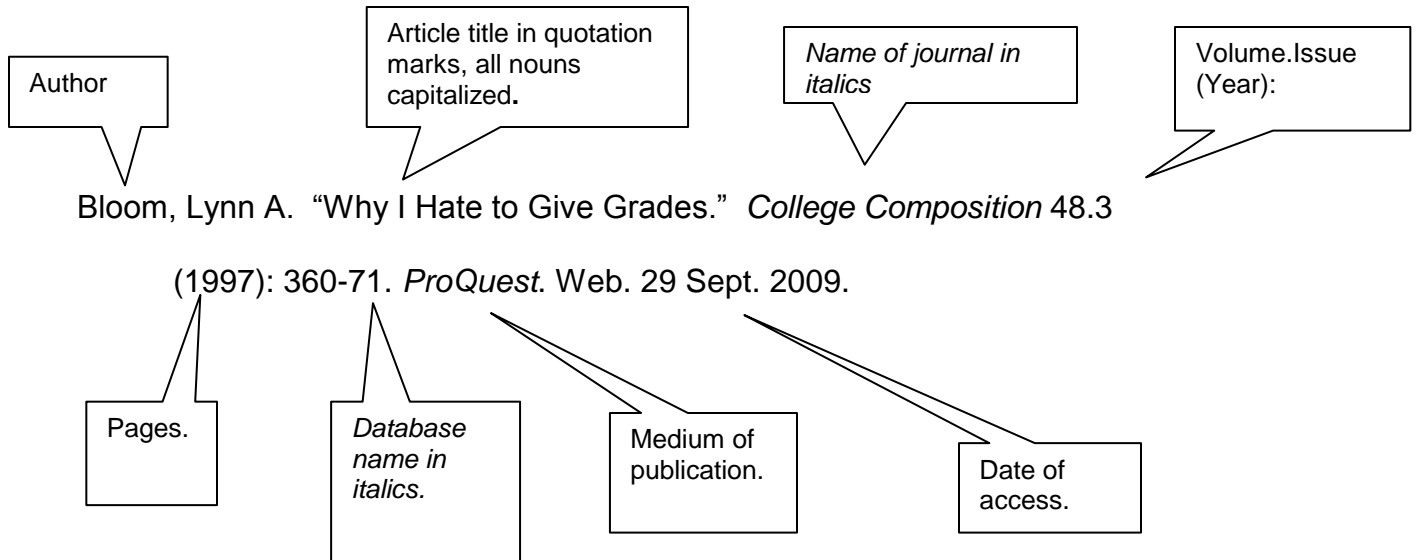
Author

Article title in quotation marks, all nouns capitalized.

*Name of journal in italics*

Volume.Issue (Year):

Bloom, Lynn A. “Why I Hate to Give Grades.” *College Composition* 48.3 (1997): 360-71. *ProQuest*. Web. 29 Sept. 2009.

Pages.

*Database name in italics.*

Medium of publication.

Date of access.